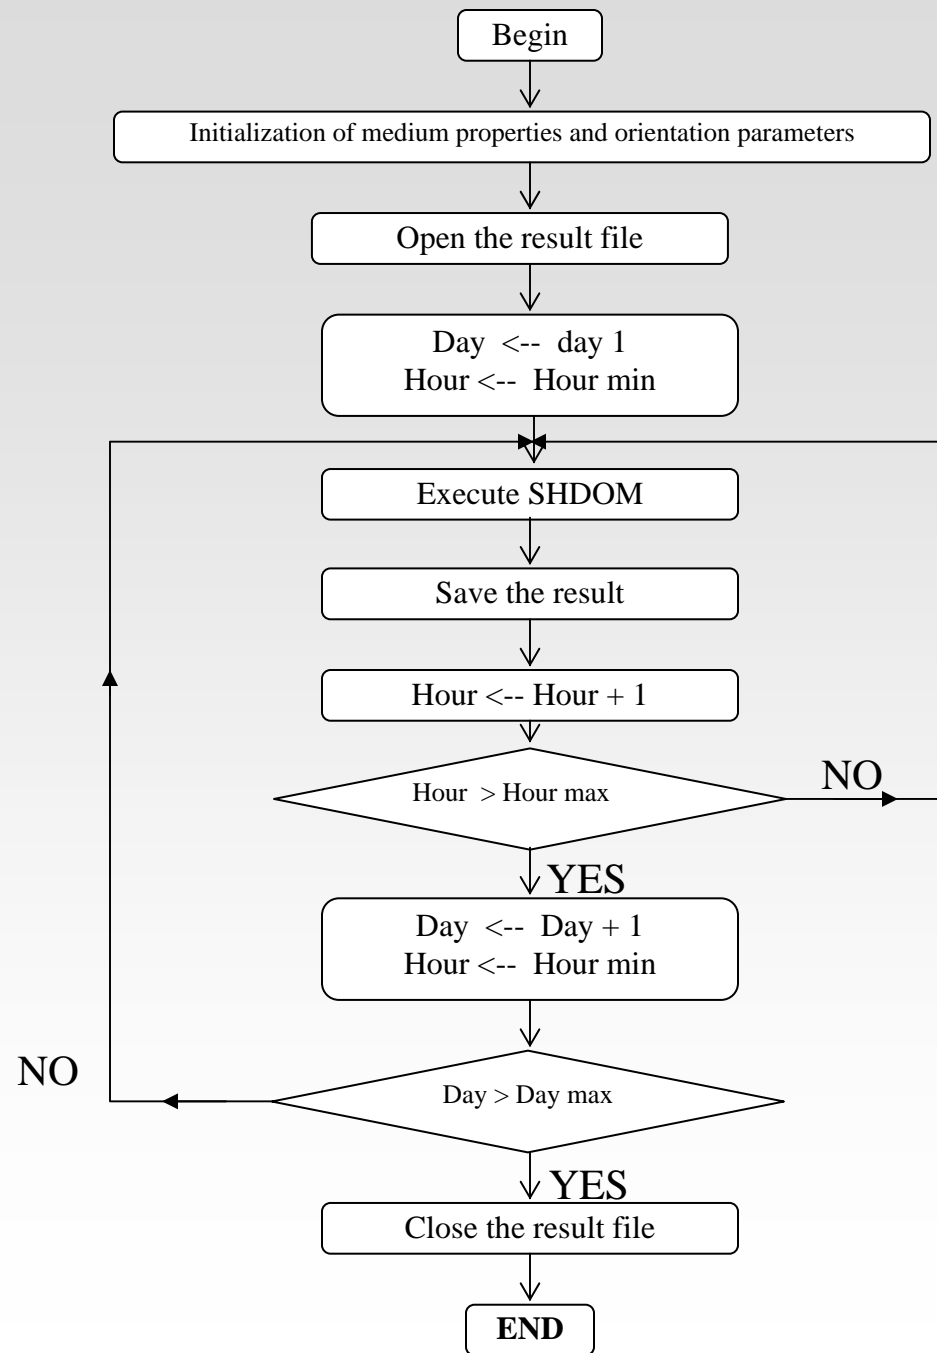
Begin

Initialization of medium properties and orientation parameters

Open the result file

Day <-- day 1
Hour <-- Hour min

Execute SHDOM

Save the result

Hour <-- Hour + 1

Hour > Hour max

NO

YES

Day <-- Day + 1
Hour <-- Hour min

NO

Day > Day max

YES

Close the result file

END